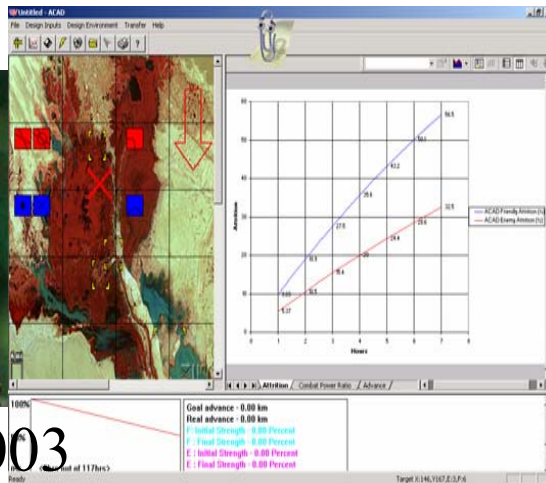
Untitled - ACAD
File Design Inputs Design Environment Transfer Help
?
Attrition
Hours
ACAD Friendly Attrition (%)
ACAD Enemy Attrition (%)
56.5
50.1
43.2
35.6
27.5
18.9
9.69
32.5
28.6
24.4
20
15.4
10.5
5.27
60
50
40
30
20
10
0
0 1 2 3 4 5 6 7 8
Attrition / Combat Power Ratio / Advance /
100%
Goal advance - 0.00 km
Real advance - 0.00 km
F: Initial Strength - 0.00 Percent
F: Final Strength - 0.00 Percent
E: Initial Strength - 0.00 Percent
E: Final Strength - 0.00 Percent
003
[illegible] of 117hrs)
Ready
Target X:146,Y:167,Z:3,P:6